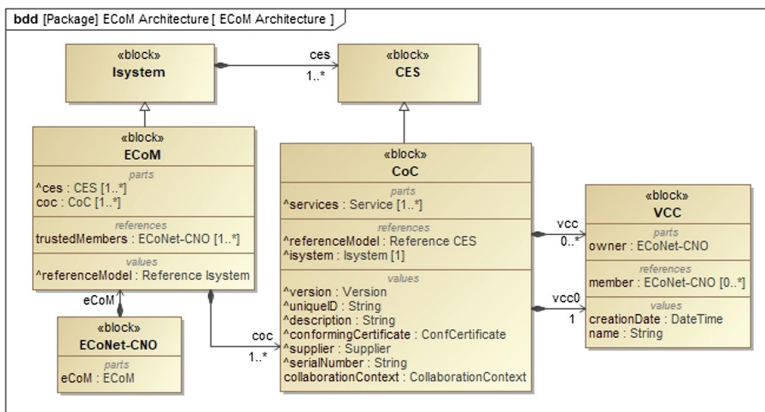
bdd [Package] ECoM Architecture [ ECoM Architecture ]

«block»
Isystem

ces
1..*

«block»
CES

«block»
ECoM
parts
^ces : CES [1..*]
coc : CoC [1..*]
references
trustedMembers : ECoNet-CNO [1..*]
values
^referenceModel : Reference Isystem

eCoM

«block»
ECoNet-CNO
parts
eCoM : ECoM

coc
1..*

«block»
CoC
parts
^services : Service [1..*]
references
^referenceModel : Reference CES
^isystem : Isystem [1]
values
^version : Version
^uniqueID : String
^description : String
^conformingCertificate : ConfCertificate
^supplier : Supplier
^serialNumber : String
collaborationContext : CollaborationContext

vcc
0..*

vcc0
1

«block»
VCC
parts
owner : ECoNet-CNO
references
member : ECoNet-CNO [0..*]
values
creationDate : DateTime
name : String